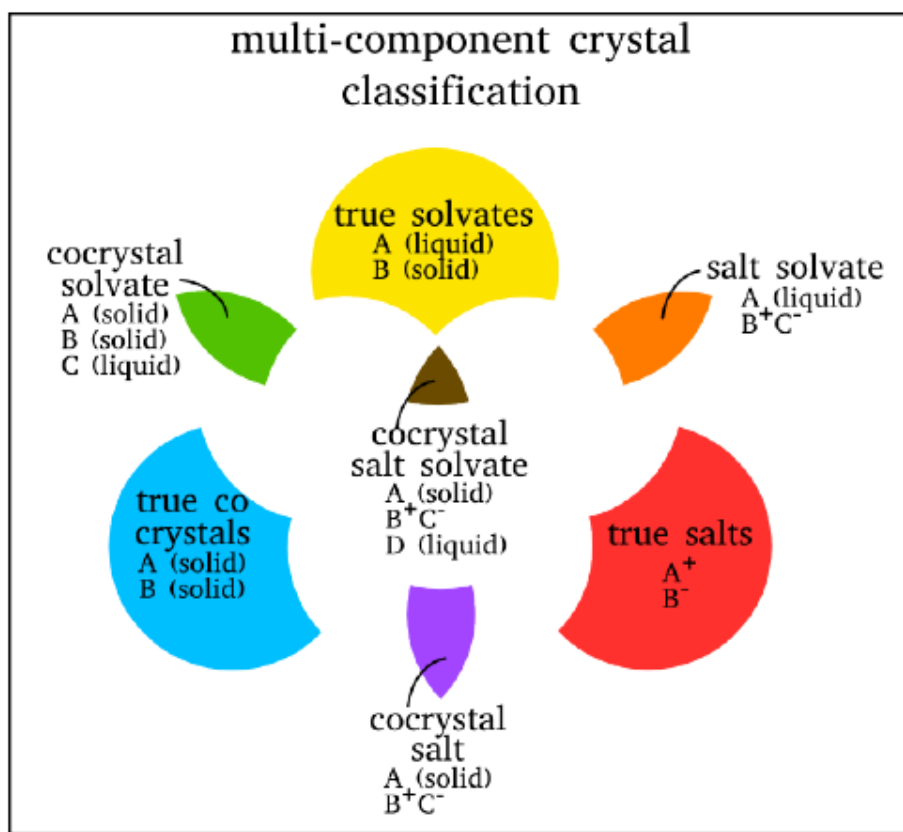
multi-component crystal classification

true solvates
A (liquid)
B (solid)

cocrystal solvate
A (solid)
B (solid)
C (liquid)

salt solvate
A (liquid)
$B^+C^-$

cocrystal salt solvate
A (solid)
$B^+C^-$
D (liquid)

true co crystals
A (solid)
B (solid)

true salts
$A^+$
$B^-$

cocrystal salt
A (solid)
$B^+C^-$